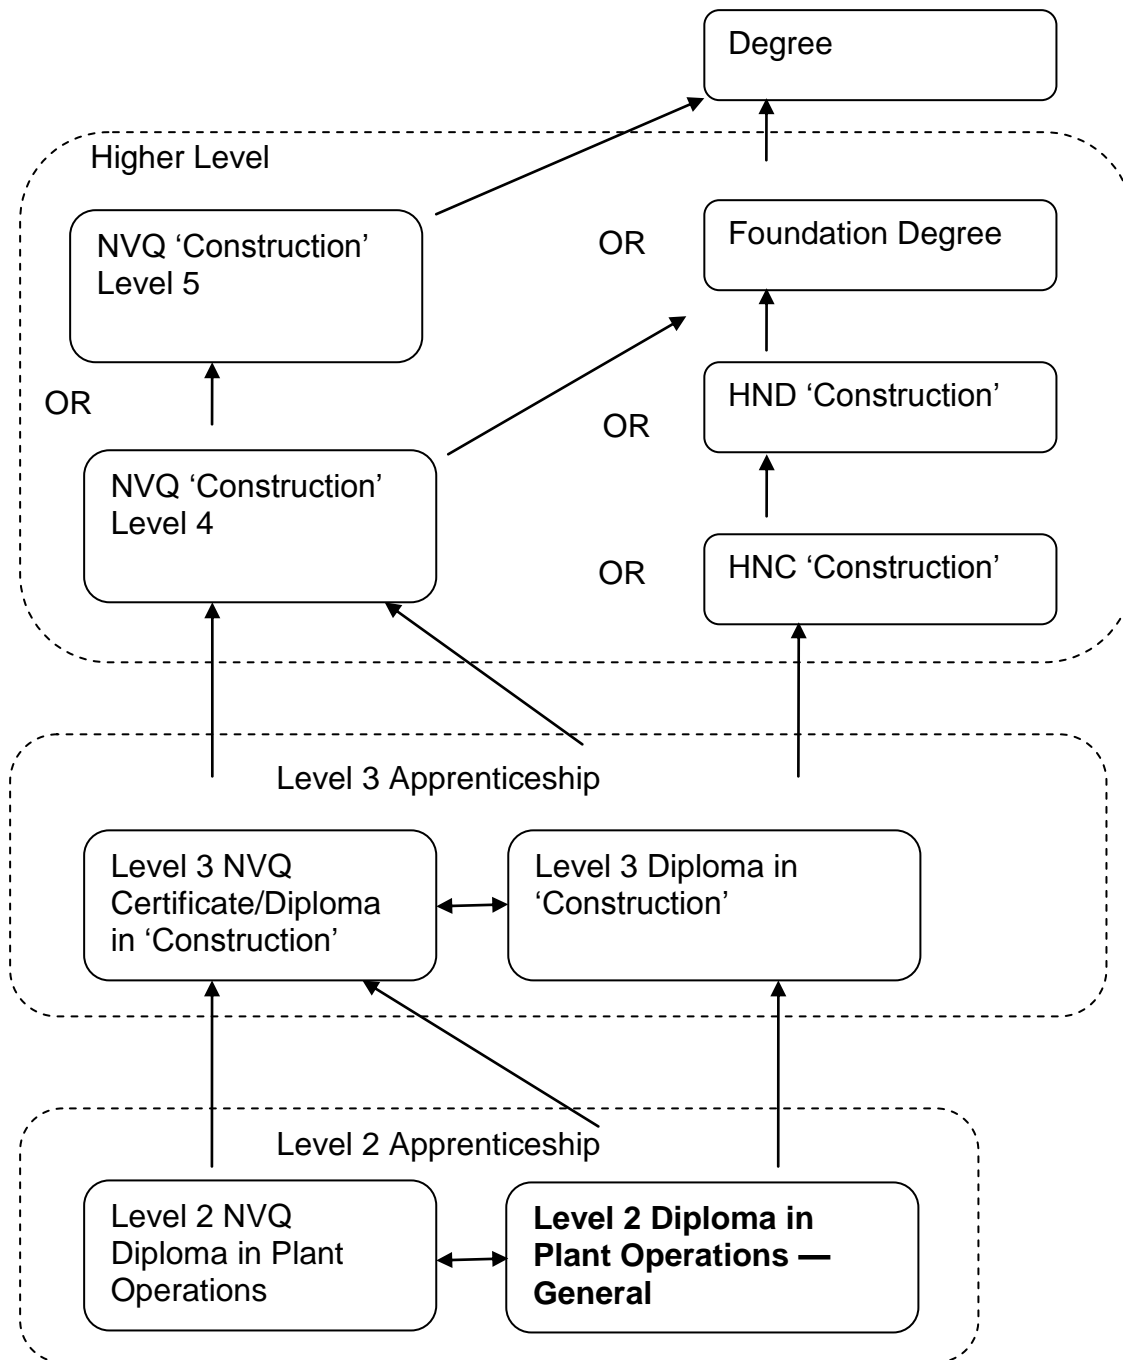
Degree

Higher Level

NVQ 'Construction' Level 5

OR

Foundation Degree

OR

NVQ 'Construction' Level 4

OR

HND 'Construction'

OR

HNC 'Construction'

Level 3 Apprenticeship

Level 3 NVQ Certificate/Diploma in 'Construction'

Level 3 Diploma in 'Construction'

Level 2 Apprenticeship

Level 2 NVQ Diploma in Plant Operations

**Level 2 Diploma in Plant Operations — General**